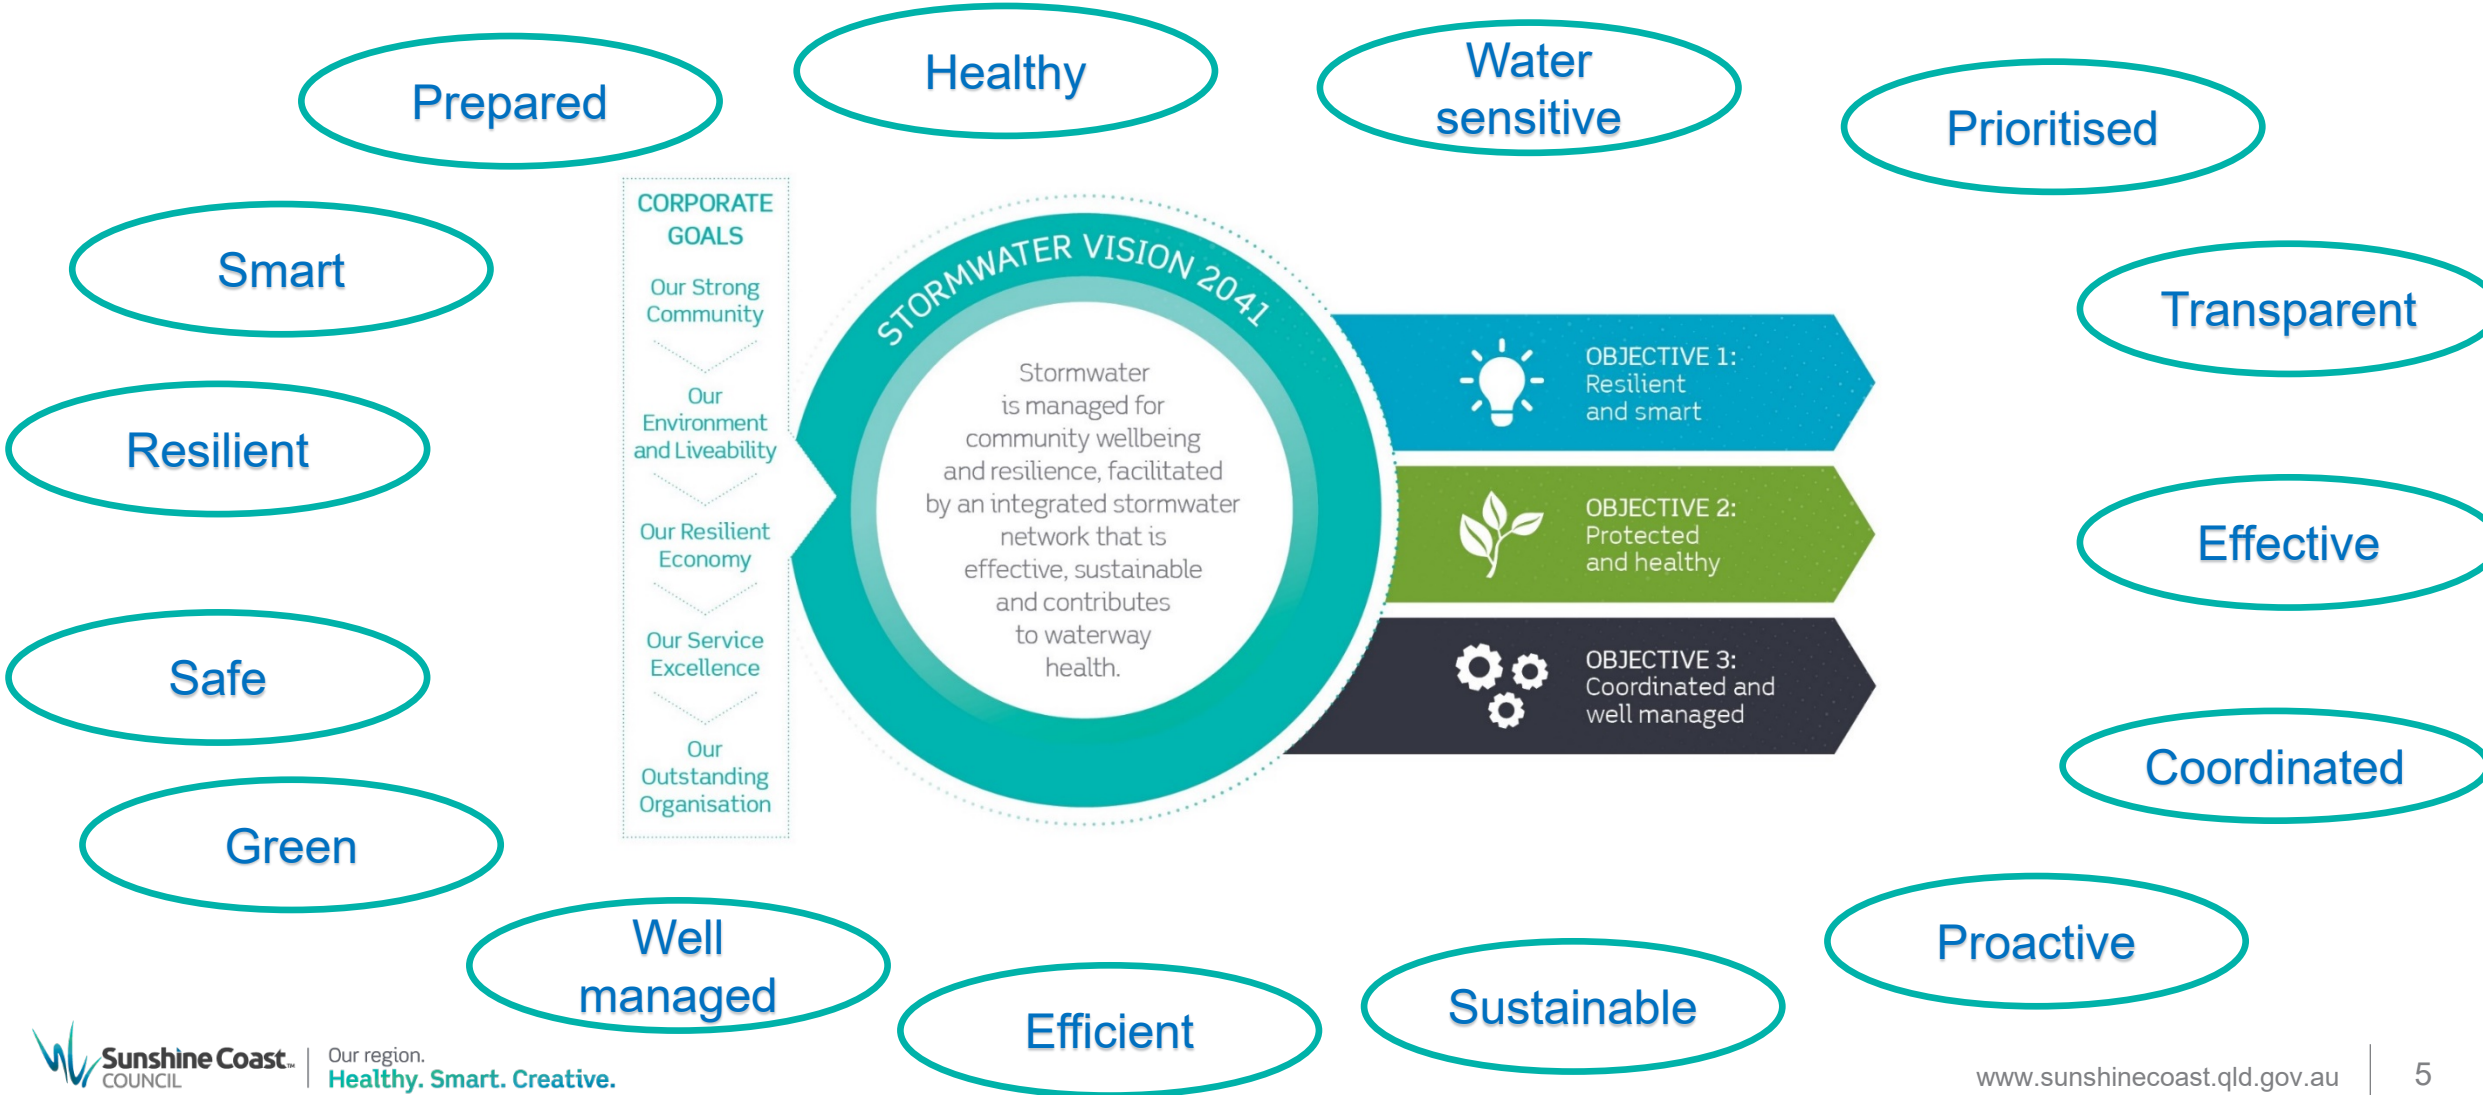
Prepared

Healthy

Water sensitive

Prioritised

Smart

Transparent

Resilient

Effective

Safe

Coordinated

Green

Well managed

Efficient

Sustainable

Proactive

CORPORATE GOALS

Our Strong Community

Our Environment and Liveability

Our Resilient Economy

Our Service Excellence

Our Outstanding Organisation

STORMWATER VISION 2041

Stormwater is managed for community wellbeing and resilience, facilitated by an integrated stormwater network that is effective, sustainable and contributes to waterway health.

OBJECTIVE 1: Resilient and smart

OBJECTIVE 2: Protected and healthy

OBJECTIVE 3: Coordinated and well managed

Sunshine Coast COUNCIL

Our region. Healthy. Smart. Creative.

www.sunshinecoast.qld.gov.au

5